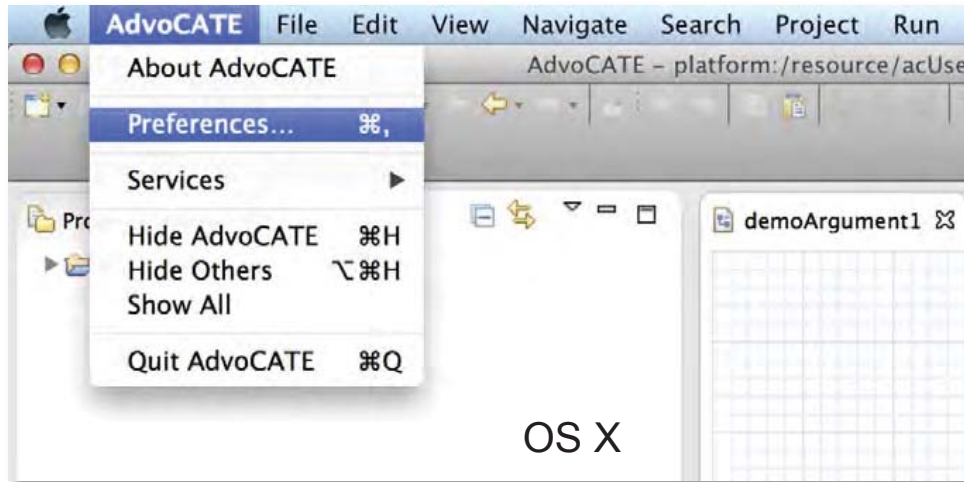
AdvoCATE File Edit View Navigate Search Project Run

About AdvoCATE

AdvoCATE – platform:/resource/acUse

Preferences... ⌘,

Services ▶

Pro

Hide AdvoCATE ⌘H
Hide Others ⌥⌘H
Show All

demoArgument1

Quit AdvoCATE ⌘Q

OS X